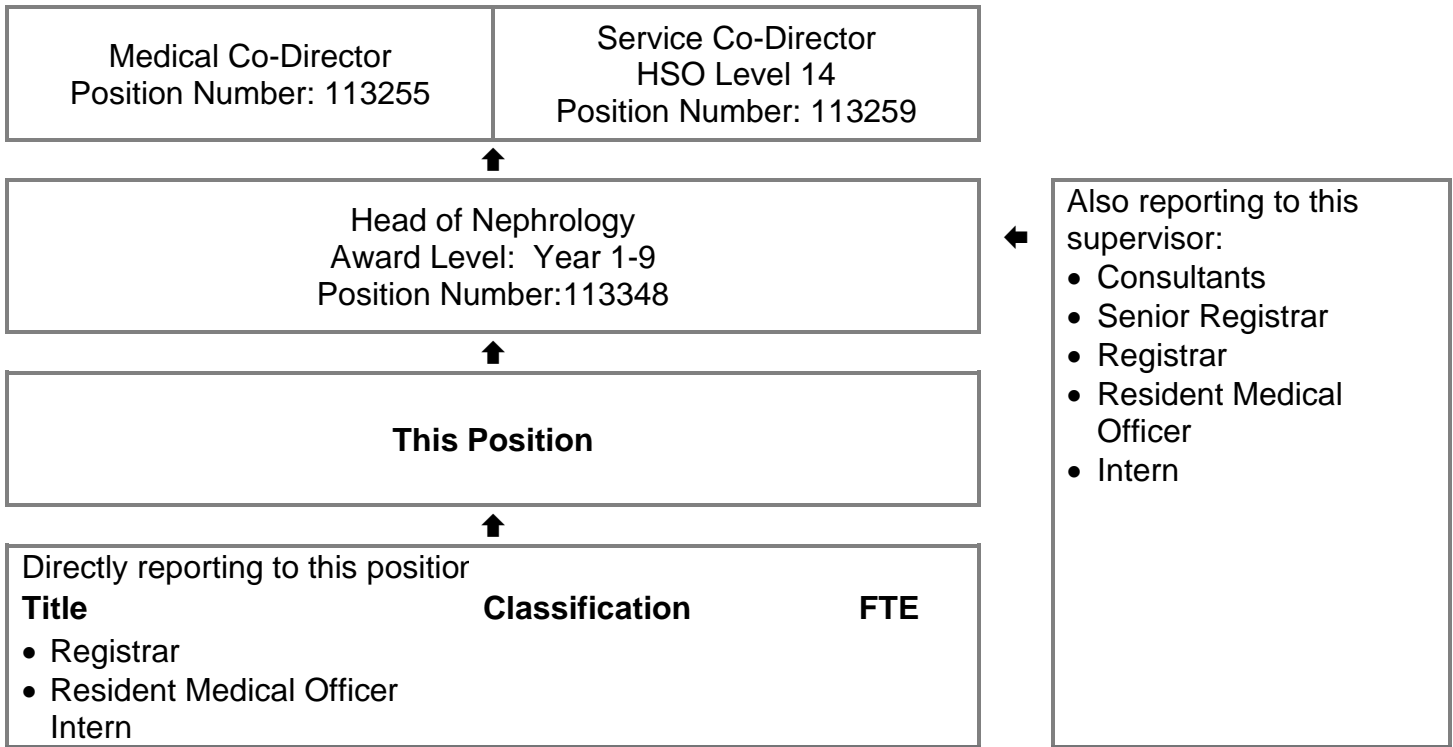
Medical Co-Director
Position Number: 113255

Service Co-Director
HSO Level 14
Position Number: 113259

Head of Nephrology
Award Level: Year 1-9
Position Number:113348

Also reporting to this supervisor:
- Consultants
- Senior Registrar
- Registrar
- Resident Medical Officer
- Intern

**This Position**

Directly reporting to this positior

| Title | Classification | FTE |
|---|---|---|
| • Registrar | | |
| • Resident Medical Officer Intern | | |